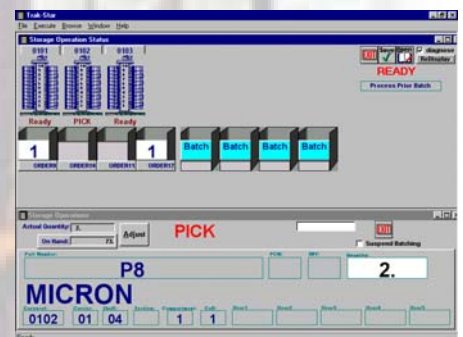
Trak-Star
File Execute Browse Window Help
Storage Operation Status
0101 0102 0103
Ready PICK Ready
Save Retry diagnose ReDisplay
READY
Process Prior Batch
1 1 Batch Batch Batch Batch
ORDER9 ORDER10 ORDER11 ORDER12
Storage Operations
Actual Quantity: 2.
On Hand: 72.
Adjust
PICK
Suspend Batching
Part Number
P8
2.
MICRON
0102 01 04 1 1